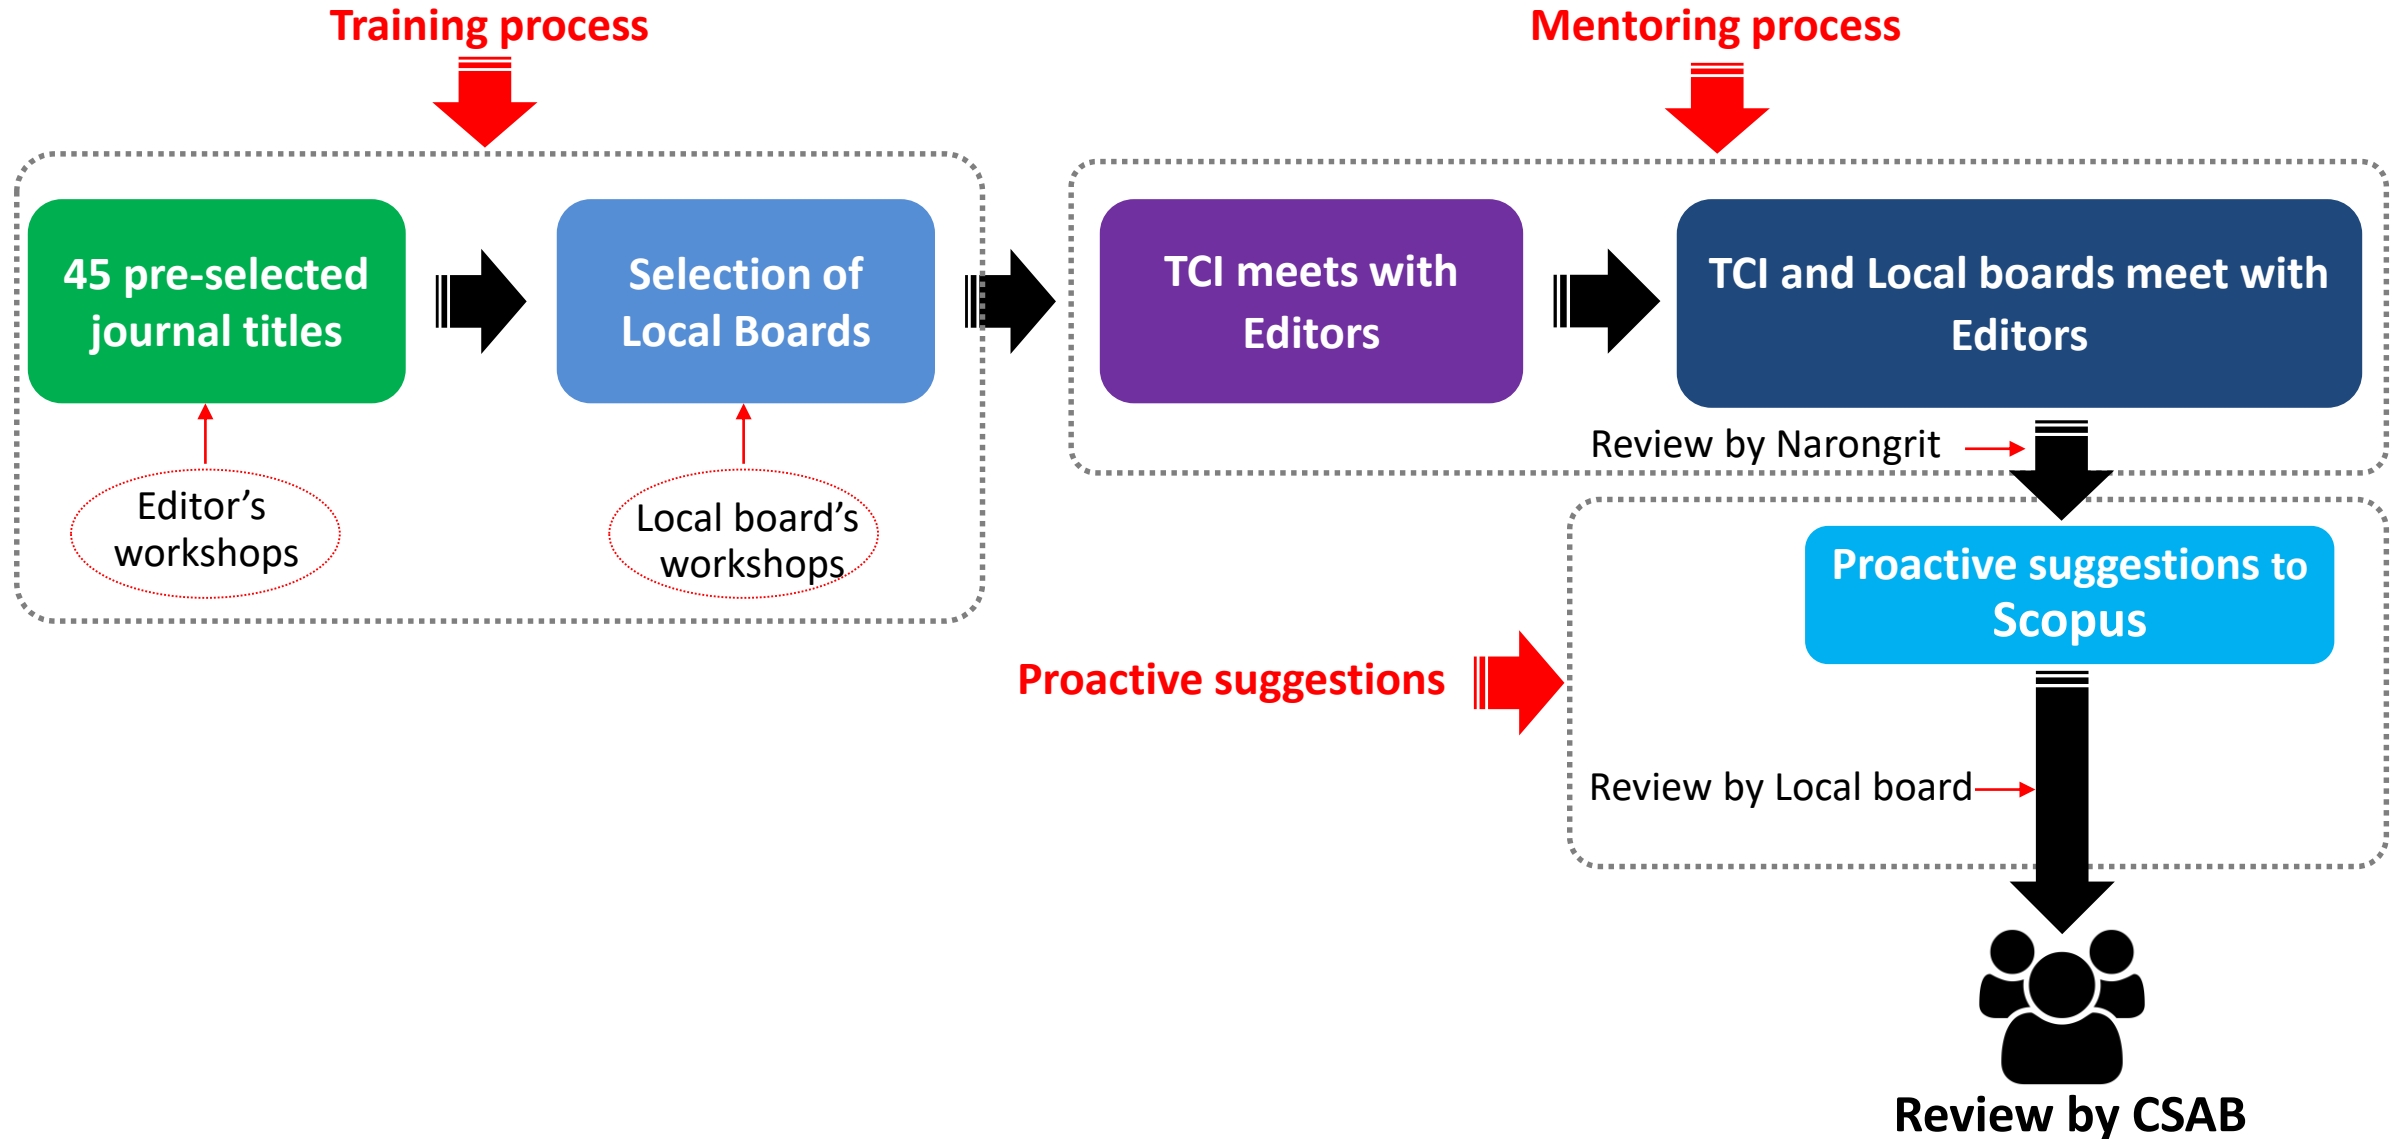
Training process

Mentoring process

45 pre-selected journal titles

Selection of Local Boards

TCI meets with Editors

TCI and Local boards meet with Editors

Editor’s workshops

Local board’s workshops

Review by Narongrit

Proactive suggestions to Scopus

Proactive suggestions

Review by Local board

Review by CSAB